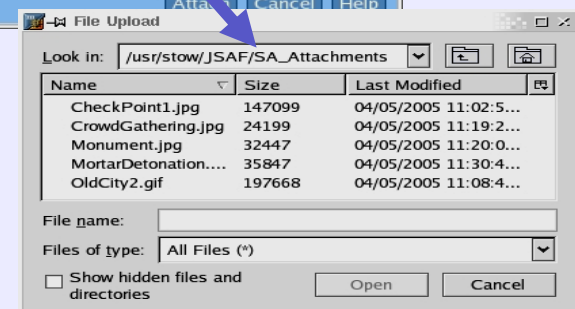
Attach Cancel Help

File Upload

Look in: /usr/stow/JSAF/SA_Attachments

| Name | Size | Last Modified |
|---|---|---|
| CheckPoint1.jpg | 147099 | 04/05/2005 11:02:5... |
| CrowdGathering.jpg | 24199 | 04/05/2005 11:19:2... |
| Monument.jpg | 32447 | 04/05/2005 11:20:0... |
| MortarDetonation.... | 35847 | 04/05/2005 11:30:4... |
| OldCity2.gif | 197668 | 04/05/2005 11:08:4... |

File name:

Files of type: All Files (*)

Show hidden files and directories

Open

Cancel